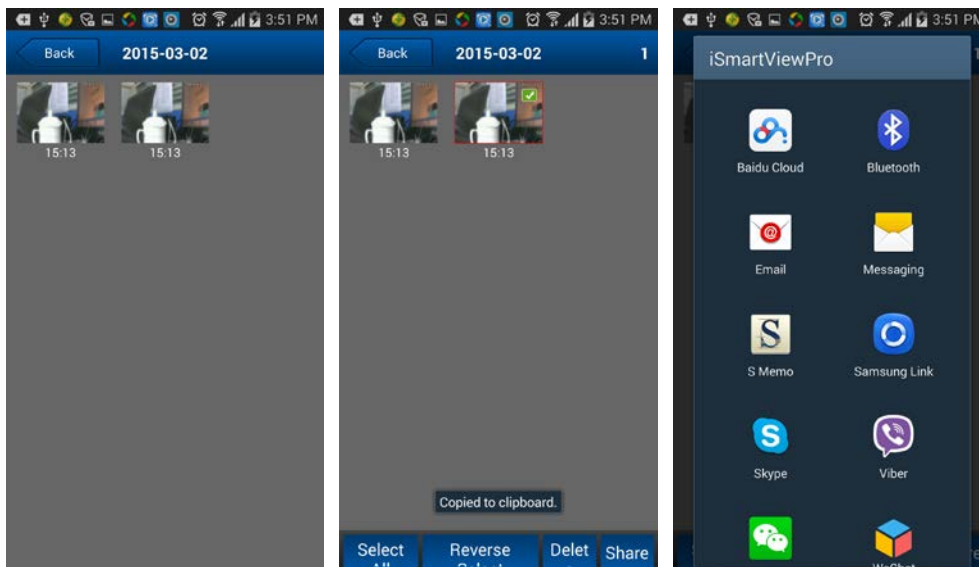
3:51 PM
Back
2015-03-02
15:13
15:13

3:51 PM
Back
2015-03-02
1
15:13
15:13
Copied to clipboard.
Select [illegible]
Reverse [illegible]
Delet
Share

3:51 PM
iSmartViewPro
Baidu Cloud
Bluetooth
Email
Messaging
S Memo
Samsung Link
Skype
Viber
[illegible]